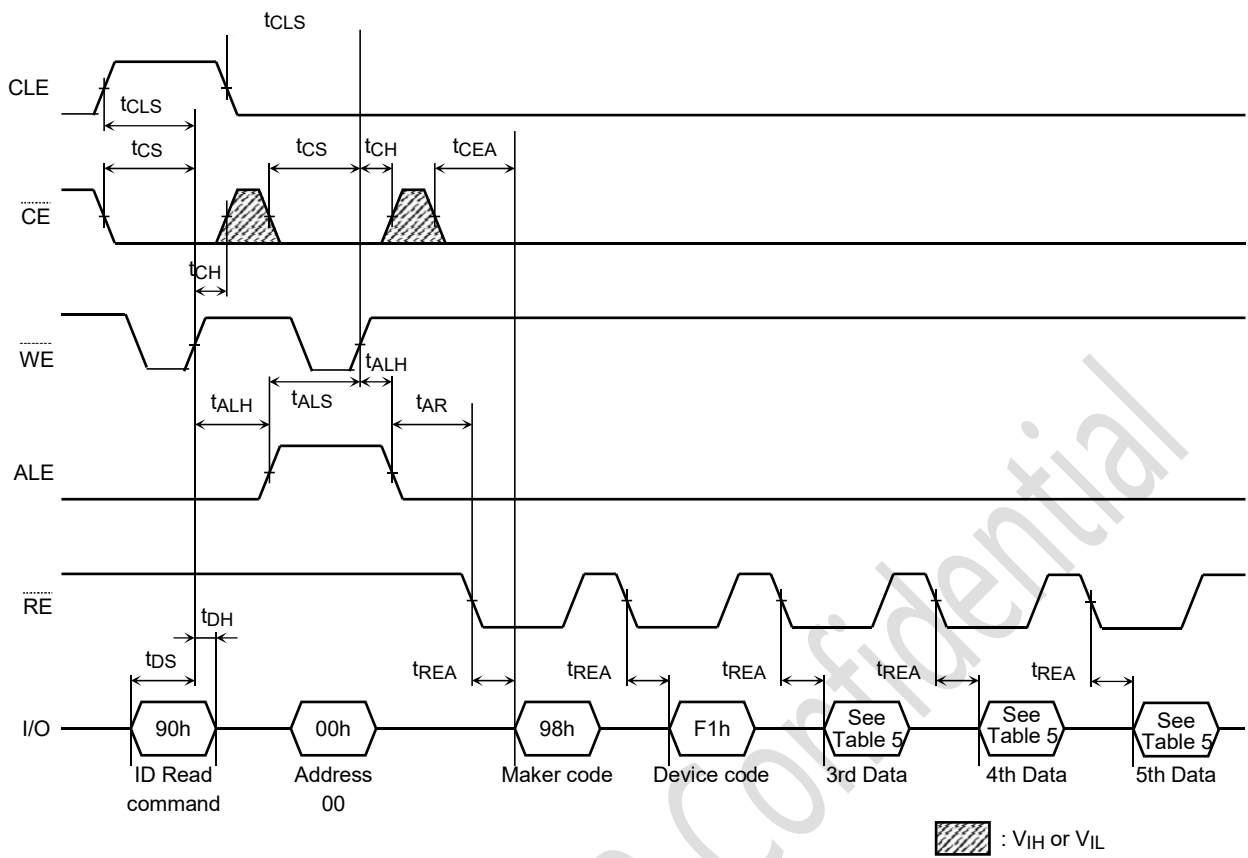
$t_{CLS}$

CLE

$t_{CLS}$

$t_{CS}$

$t_{CS}$

$t_{CH}$

$t_{CEA}$

$\overline{CE}$

$t_{CH}$

$\overline{WE}$

$t_{ALH}$

$t_{ALH}$

$t_{ALS}$

$t_{AR}$

ALE

$\overline{RE}$

$t_{DH}$

$t_{DS}$

$t_{REA}$

$t_{REA}$

$t_{REA}$

$t_{REA}$

$t_{REA}$

I/O

90h

00h

98h

F1h

See Table 5

See Table 5

See Table 5

ID Read command

Address 00

Maker code

Device code

3rd Data

4th Data

5th Data

: $V_{IH}$ or $V_{IL}$

Confidential